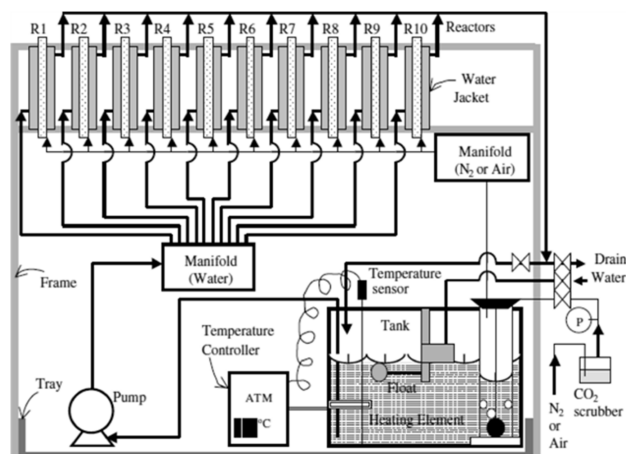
R1
R2
R3
R4
R5
R6
R7
R8
R9
R10
Reactors

Water Jacket

Manifold ($N_2$ or Air)

Manifold (Water)

Drain Water

Frame

Temperature sensor

Tank

Temperature Controller

P

Tray

Pump

ATM

°C

Float

Heating Element

$CO_2$ scrubber

$N_2$ or Air